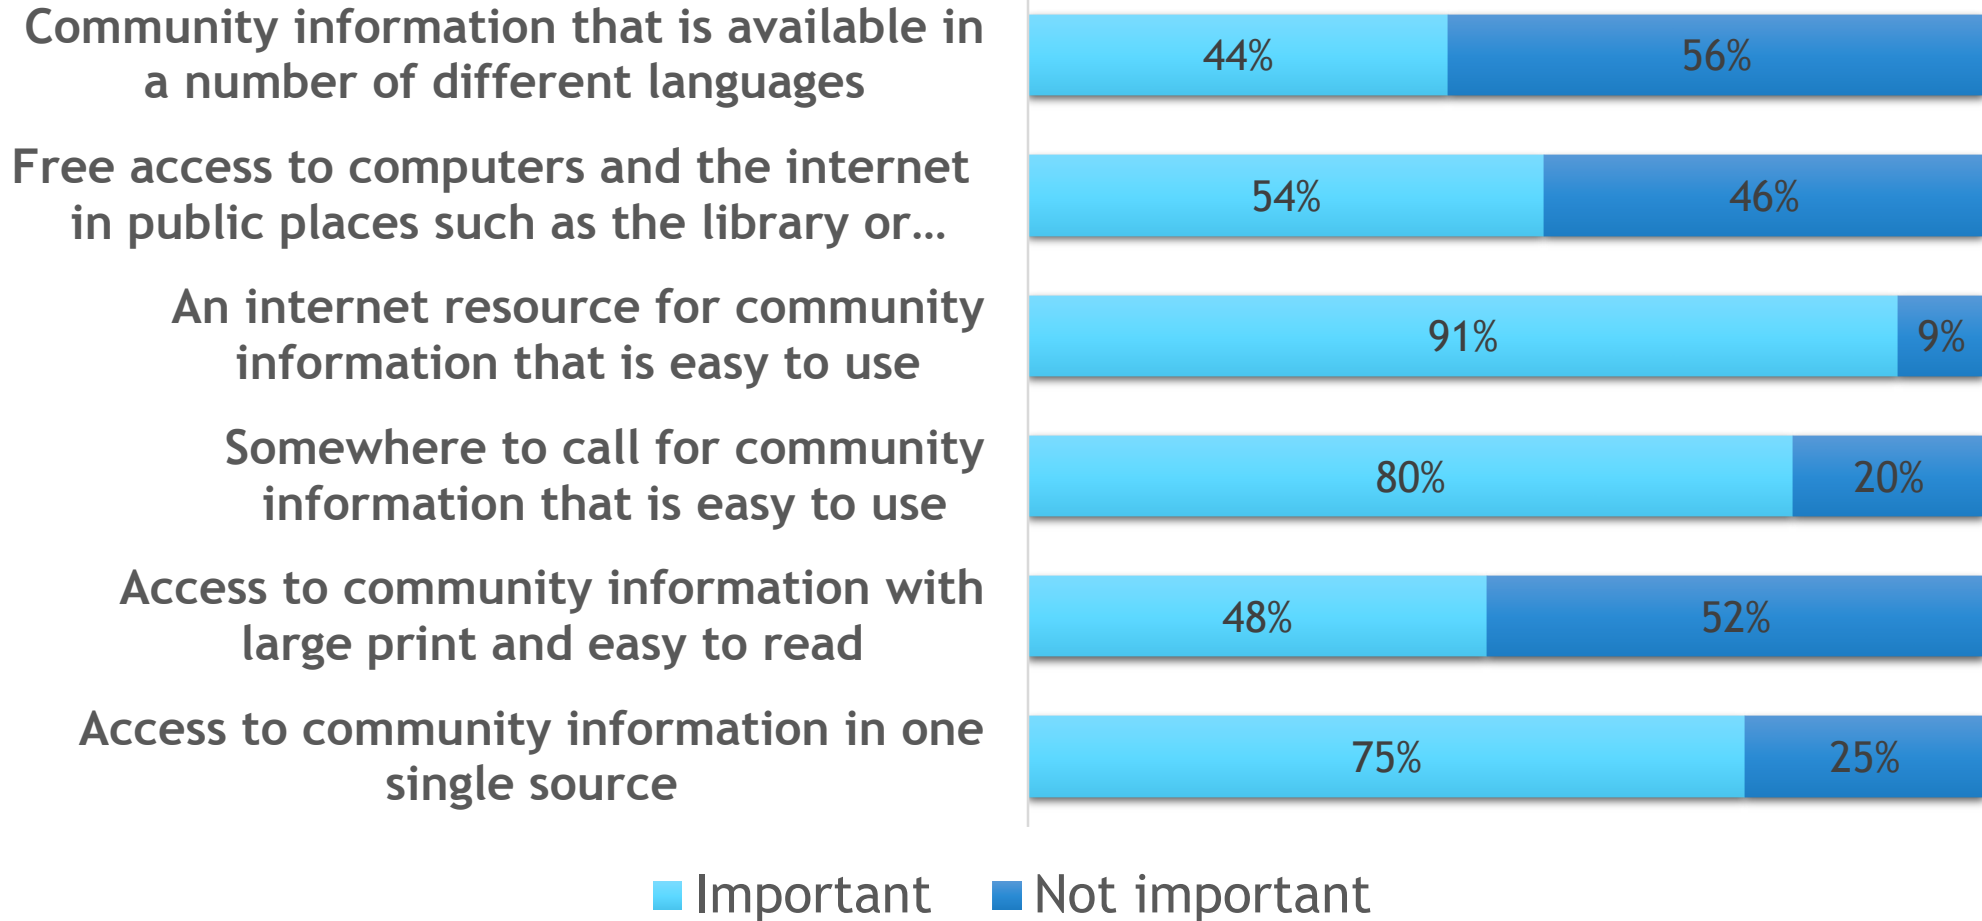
Community information that is available in a number of different languages

44% 56%

Free access to computers and the internet in public places such as the library or...

54% 46%

An internet resource for community information that is easy to use

91% 9%

Somewhere to call for community information that is easy to use

80% 20%

Access to community information with large print and easy to read

48% 52%

Access to community information in one single source

75% 25%

Important Not important